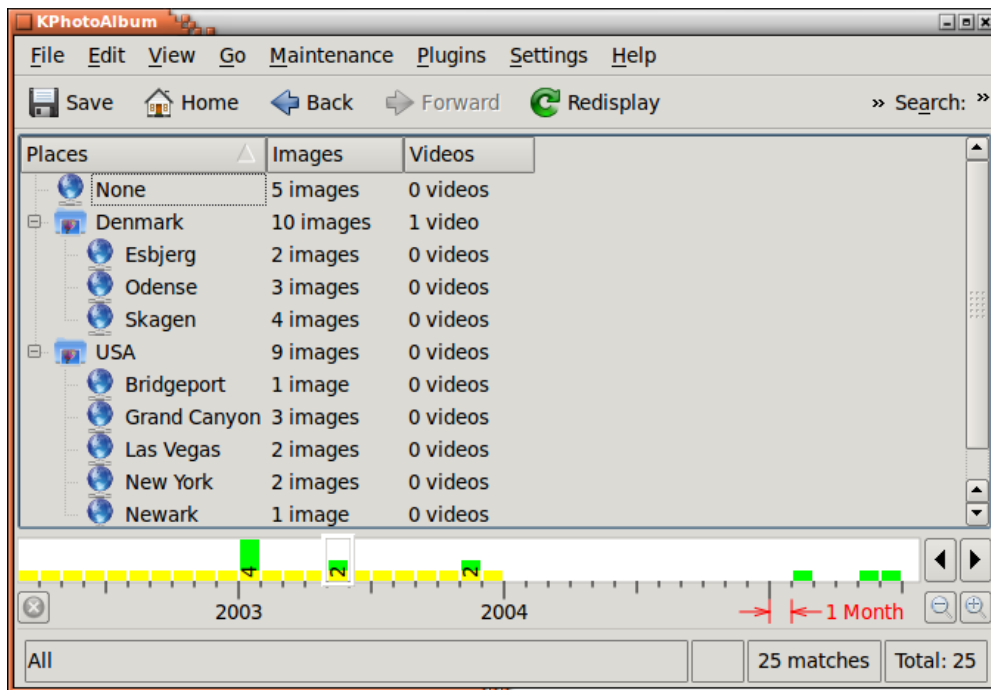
KPhotoAlbum

File Edit View Go Maintenance Plugins Settings Help

Save Home Back Forward Redisplay » Search: »

| Places | Images | Videos |
|---|---|---|
| None | 5 images | 0 videos |
| Denmark | 10 images | 1 video |
| Esbjerg | 2 images | 0 videos |
| Odense | 3 images | 0 videos |
| Skagen | 4 images | 0 videos |
| USA | 9 images | 0 videos |
| Bridgeport | 1 image | 0 videos |
| Grand Canyon | 3 images | 0 videos |
| Las Vegas | 2 images | 0 videos |
| New York | 2 images | 0 videos |
| Newark | 1 image | 0 videos |

4 2 2

2003 2004 1 Month

All 25 matches Total: 25